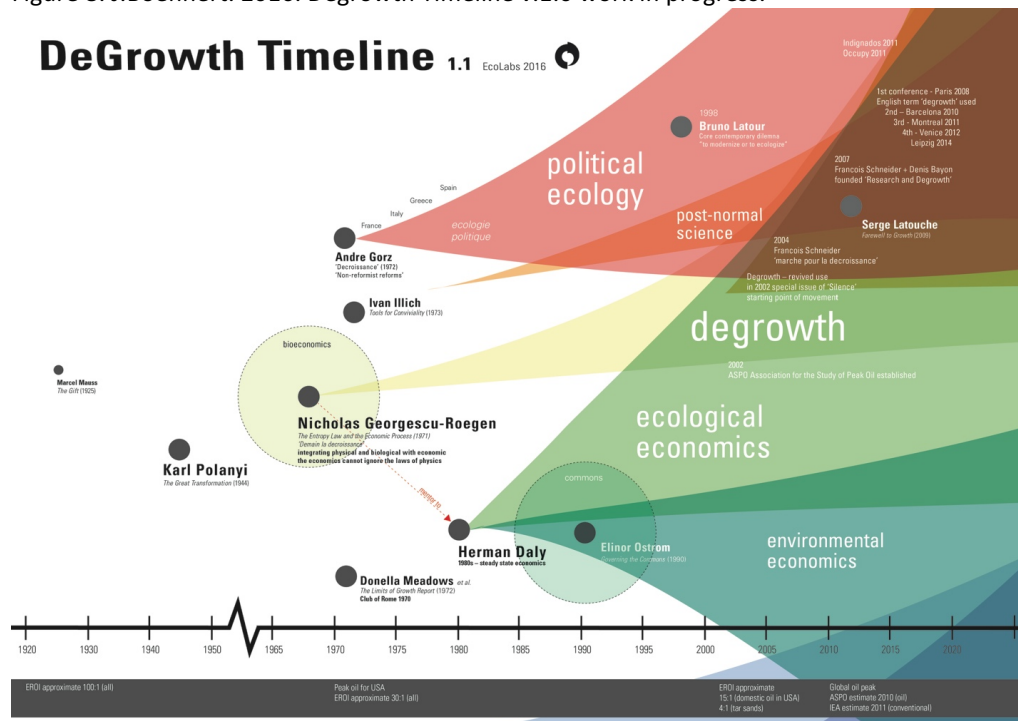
Figure 3.3. Boehnert. 2016. Degrowth Timeline v.1.0 work in progress.

DeGrowth Timeline 1.1 EcoLabs 2016

Indignados 2011
Occupy 2011

1st conference - Paris 2008
English term 'degrowth' used
2nd – Barcelona 2010
3rd - Montreal 2011
4th - Venice 2012
Leipzig 2014

1998
Bruno Latour
Core contemporary dilema
"to modernize or to ecologize"

political ecology

2007
Francois Schneider + Denis Bayon
founded 'Research and Degrowth'

Spain
Greece
Italy
France

ecologie politique

post-normal science

Serge Latouche
Farewell to Growth (2009)

2004
Francois Schneider
'marche pour la decroissance'

Andre Gorz
'Decroissance' (1972)
'Non-reformist reforms'

Degrowth – revived use
in 2002 special issue of 'Silence'
starting point of movement

Ivan Illich
Tools for Conviviality (1973)

degrowth

bioeconomics

2002
ASPO Association for the Study of Peak Oil established

Marcel Mauss
The Gift (1925)

Nicholas Georgescu-Roegen
The Entropy Law and the Economic Process (1971)
'Demain la decroissance'
integrating physical and biological with economic
the economics cannot ignore the laws of physics

ecological economics

Karl Polanyi
The Great Transformation (1944)

commons

mentor to

Herman Daly
1980s – steady state economics

Elinor Ostrom
Governing the Commons (1990)

environmental economics

Donella Meadows et al.
The Limits of Growth Report (1972)
Club of Rome 1970

1920 1930 1940 1950 1965 1970 1975 1980 1985 1990 1995 2000 2005 2010 2015 2020

EROI approximate 100:1 (all)

Peak oil for USA
EROI approximate 30:1 (all)

EROI approximate
15:1 (domestic oil in USA)
4:1 (tar sands)

Global oil peak
ASPO estimate 2010 (oil)
IEA estimate 2011 (conventional)